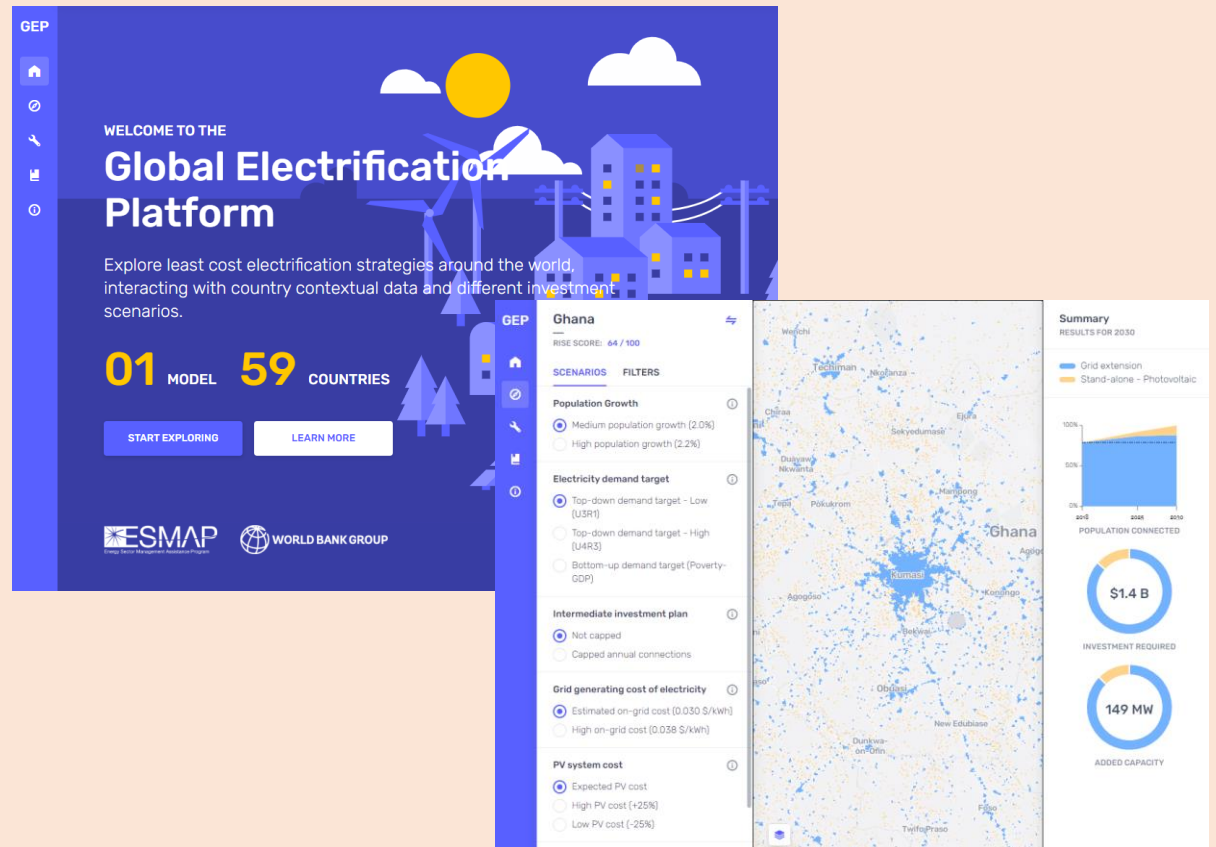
GEP

WELCOME TO THE
Global Electrification Platform

Explore least cost electrification strategies around the world, interacting with country contextual data and different investment scenarios.

01 MODEL 59 COUNTRIES

START EXPLORING
LEARN MORE

ESMAP
Energy Sector Management Assistance Program
WORLD BANK GROUP

GEP

Ghana
RISE SCORE: 64 / 100

SCENARIOS FILTERS

Population Growth
Medium population growth (2.0%)
High population growth (2.2%)

Electricity demand target
Top-down demand target - Low (U3R1)
Top-down demand target - High (U4R3)
Bottom-up demand target (Poverty-GDP)

Intermediate investment plan
Not capped
Capped annual connections

Grid generating cost of electricity
Estimated on-grid cost (0.030 $/kWh)
High on-grid cost (0.038 $/kWh)

PV system cost
Expected PV cost
High PV cost (+25%)
Low PV cost (-25%)

Wenchi
Techiman
Nkoranza
Ejura
Chiraa
Sekyedumase
Duayaw Nkwanta
Tepa
Pokukrom
Mampong
Ghana
Agogo
Kumasi
Konongo
Agogoso
Bekwai
Obuasi
New Edubiase
Dunkwa-on-Ofin
Fomena
Twifo Praso

Summary
RESULTS FOR 2030
Grid extension
Stand-alone - Photovoltaic
100%
50%
0%
2018
2025
2030
POPULATION CONNECTED
$1.4 B
INVESTMENT REQUIRED
149 MW
ADDED CAPACITY